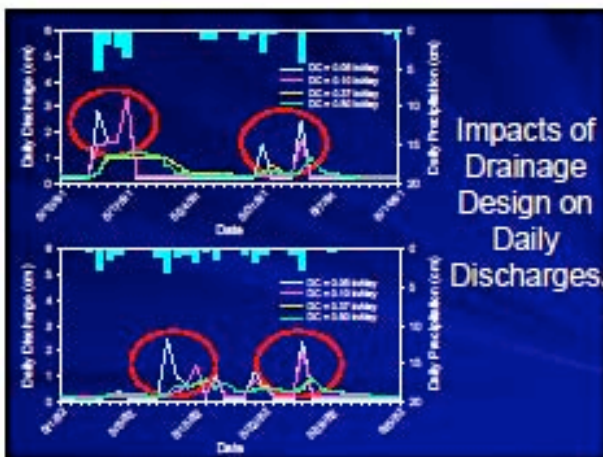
Impacts of Drainage Design on Daily Discharges

Daily Discharge (cm)
Daily Precipitation (cm)
DC = 0.05 in/day
DC = 0.10 in/day
DC = 0.37 in/day
DC = 0.50 in/day
Date

Daily Discharge (cm)
Daily Precipitation (cm)
DC = 0.05 in/day
DC = 0.10 in/day
DC = 0.37 in/day
DC = 0.50 in/day
Date